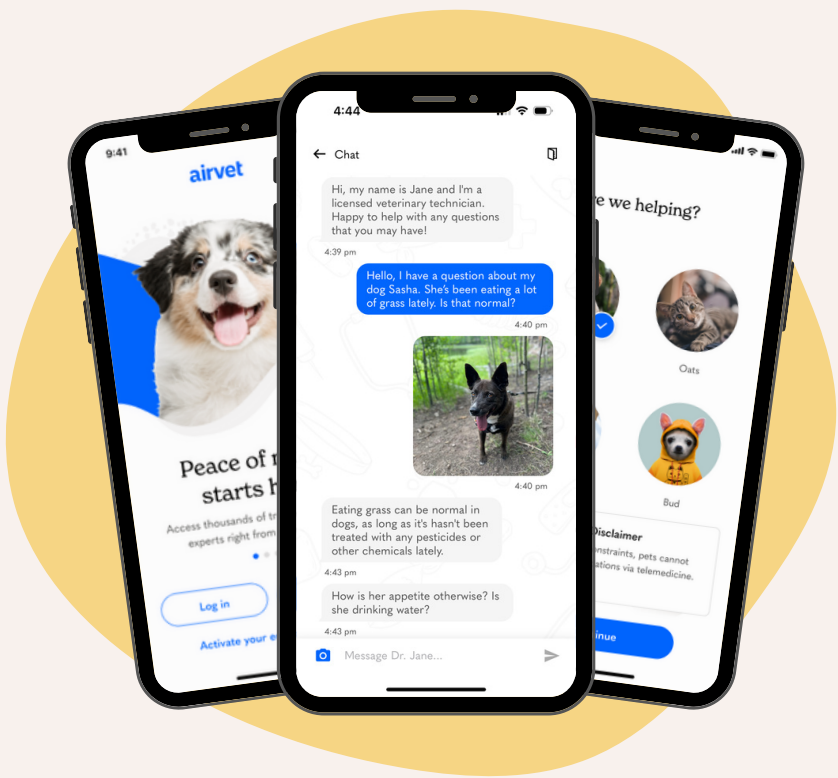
9:41

airvet

Peace of m
starts h

Access thousands of tr
experts right from

Log in

Activate your e

4:44

Chat

Hi, my name is Jane and I'm a licensed veterinary technician. Happy to help with any questions that you may have!

4:39 pm

Hello, I have a question about my dog Sasha. She's been eating a lot of grass lately. Is that normal?

4:40 pm

4:40 pm

Eating grass can be normal in dogs, as long as it's hasn't been treated with any pesticides or other chemicals lately.

4:43 pm

How is her appetite otherwise? Is she drinking water?

4:43 pm

Message Dr. Jane...

e we helping?

Oats

Bud

Disclaimer

nstraints, pets cannot
ations via telemedicine.

inue